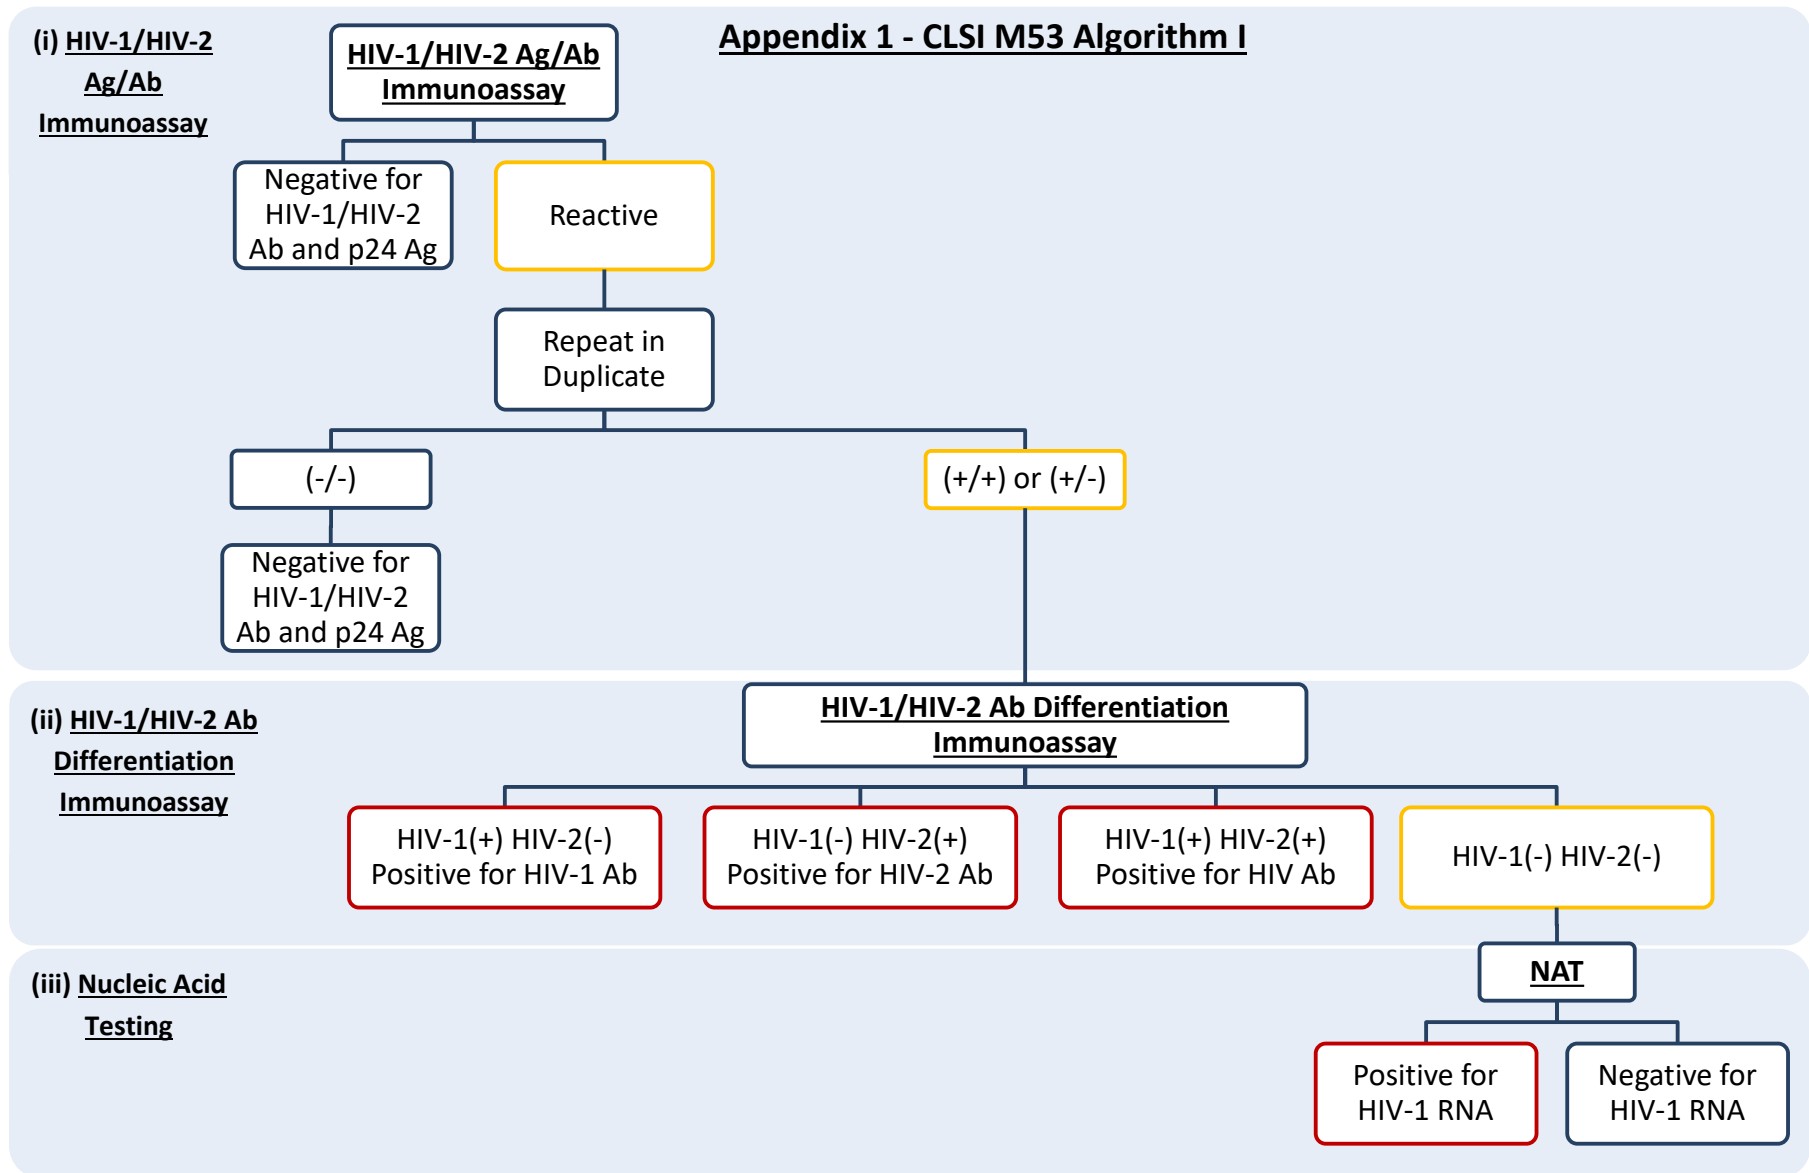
Appendix 1 - CLSI M53 Algorithm I

(i) HIV-1/HIV-2 Ag/Ab Immunoassay

HIV-1/HIV-2 Ag/Ab Immunoassay

Negative for HIV-1/HIV-2 Ab and p24 Ag

Reactive

Repeat in Duplicate

(-/-)

(+/+) or (+/-)

Negative for HIV-1/HIV-2 Ab and p24 Ag

(ii) HIV-1/HIV-2 Ab Differentiation Immunoassay

HIV-1/HIV-2 Ab Differentiation Immunoassay

HIV-1(+) HIV-2(-) Positive for HIV-1 Ab

HIV-1(-) HIV-2(+) Positive for HIV-2 Ab

HIV-1(+) HIV-2(+) Positive for HIV Ab

HIV-1(-) HIV-2(-)

(iii) Nucleic Acid Testing

NAT

Positive for HIV-1 RNA

Negative for HIV-1 RNA